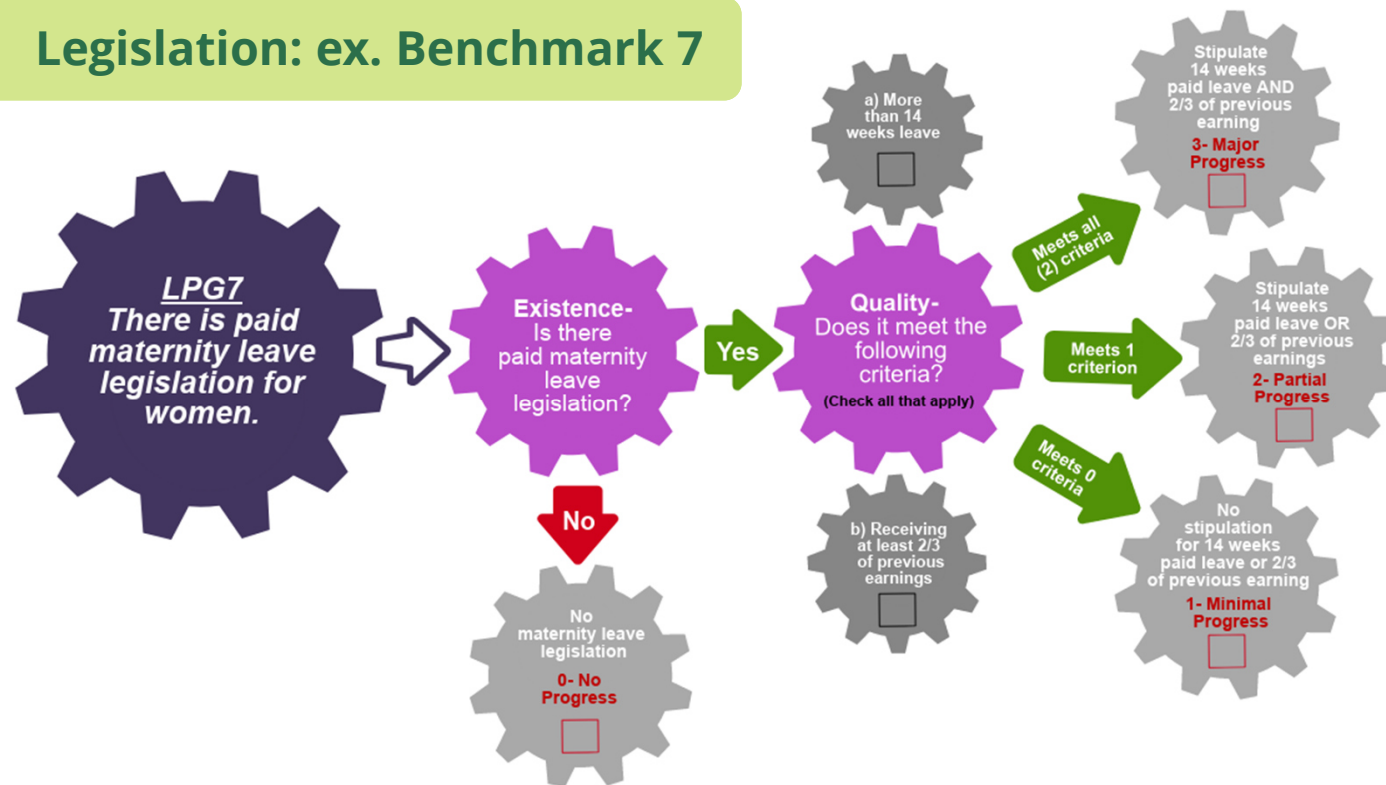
Legislation: ex. Benchmark 7

LPG7
There is paid maternity leave legislation for women.

Existence-
Is there paid maternity leave legislation?

Yes

No

No maternity leave legislation
0- No Progress

Quality-
Does it meet the following criteria?
(Check all that apply)

a) More than 14 weeks leave

b) Receiving at least 2/3 of previous earnings

Meets all (2) criteria

Meets 1 criterion

Meets 0 criteria

Stipulate 14 weeks paid leave AND 2/3 of previous earning
3- Major Progress

Stipulate 14 weeks paid leave OR 2/3 of previous earnings
2- Partial Progress

No stipulation for 14 weeks paid leave or 2/3 of previous earning
1- Minimal Progress